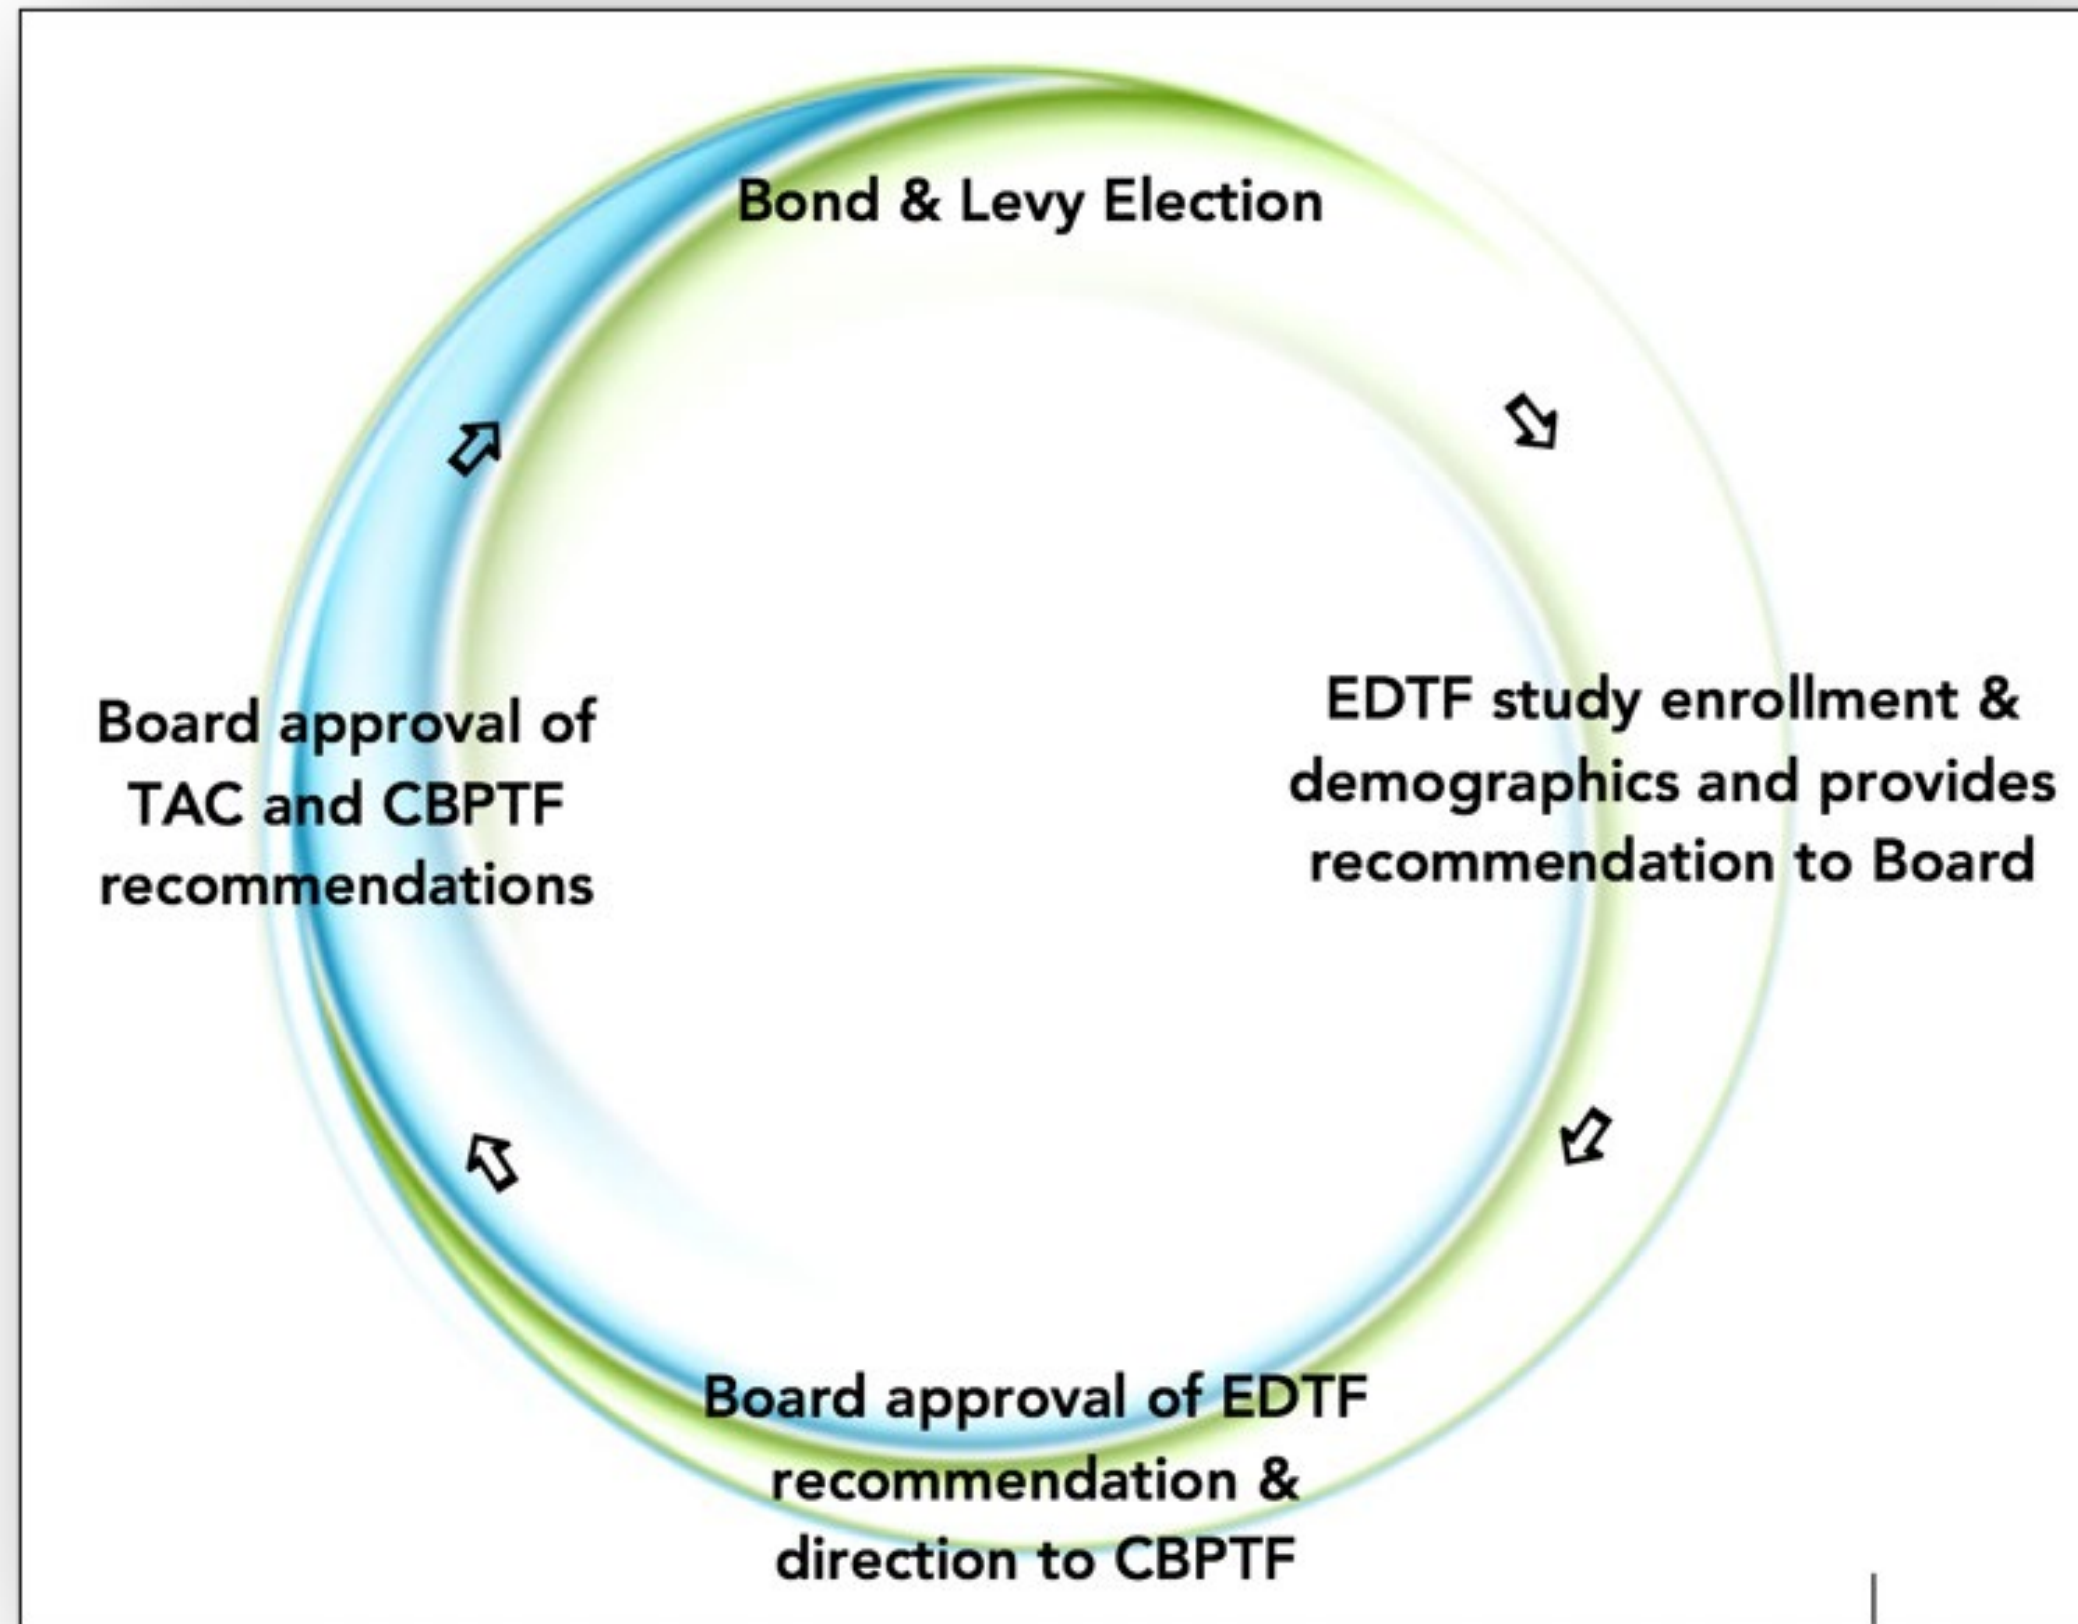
Bond & Levy Election

EDTF study enrollment & demographics and provides recommendation to Board

Board approval of EDTF recommendation & direction to CBPTF

Board approval of TAC and CBPTF recommendations